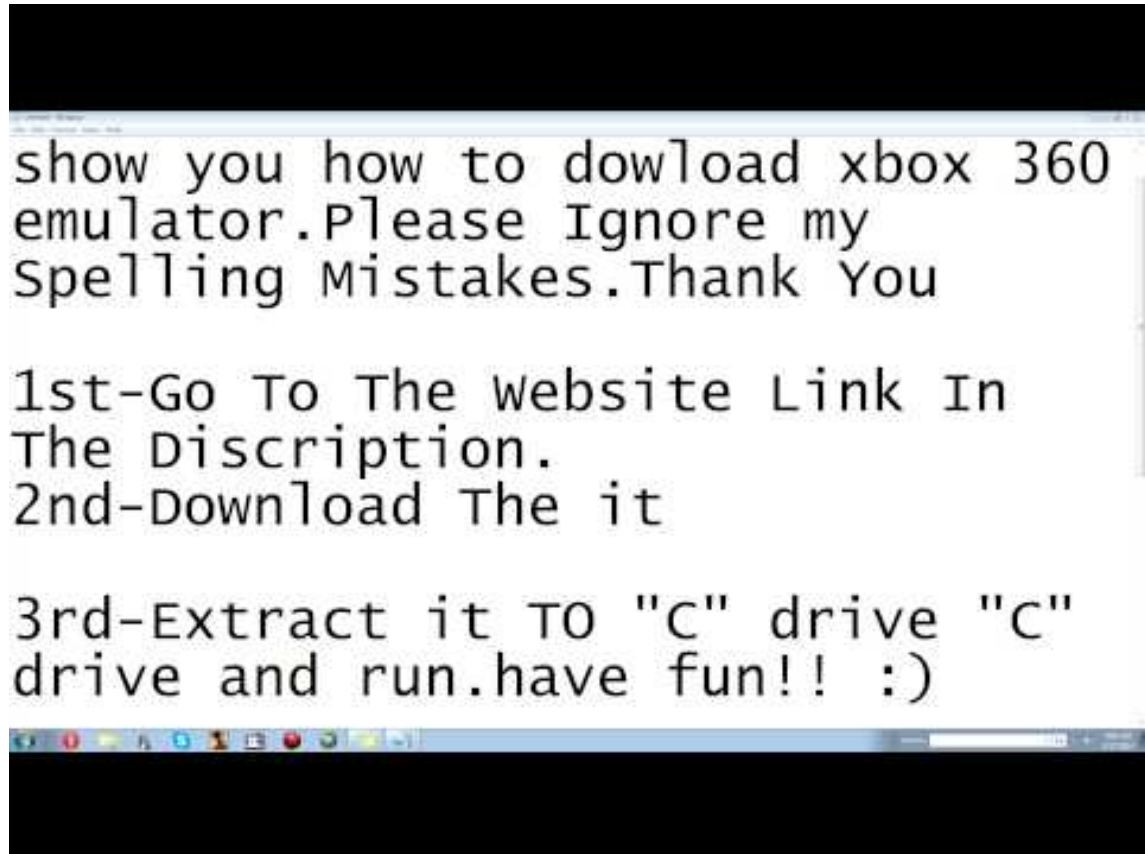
show you how to dowload xbox 360 emulator.Please Ignore my Spelling Mistakes.Thank You

1st-Go To The Website Link In The Discription.
2nd-Download The it

3rd-Extract it TO "C" drive "C" drive and run.have fun!! :)